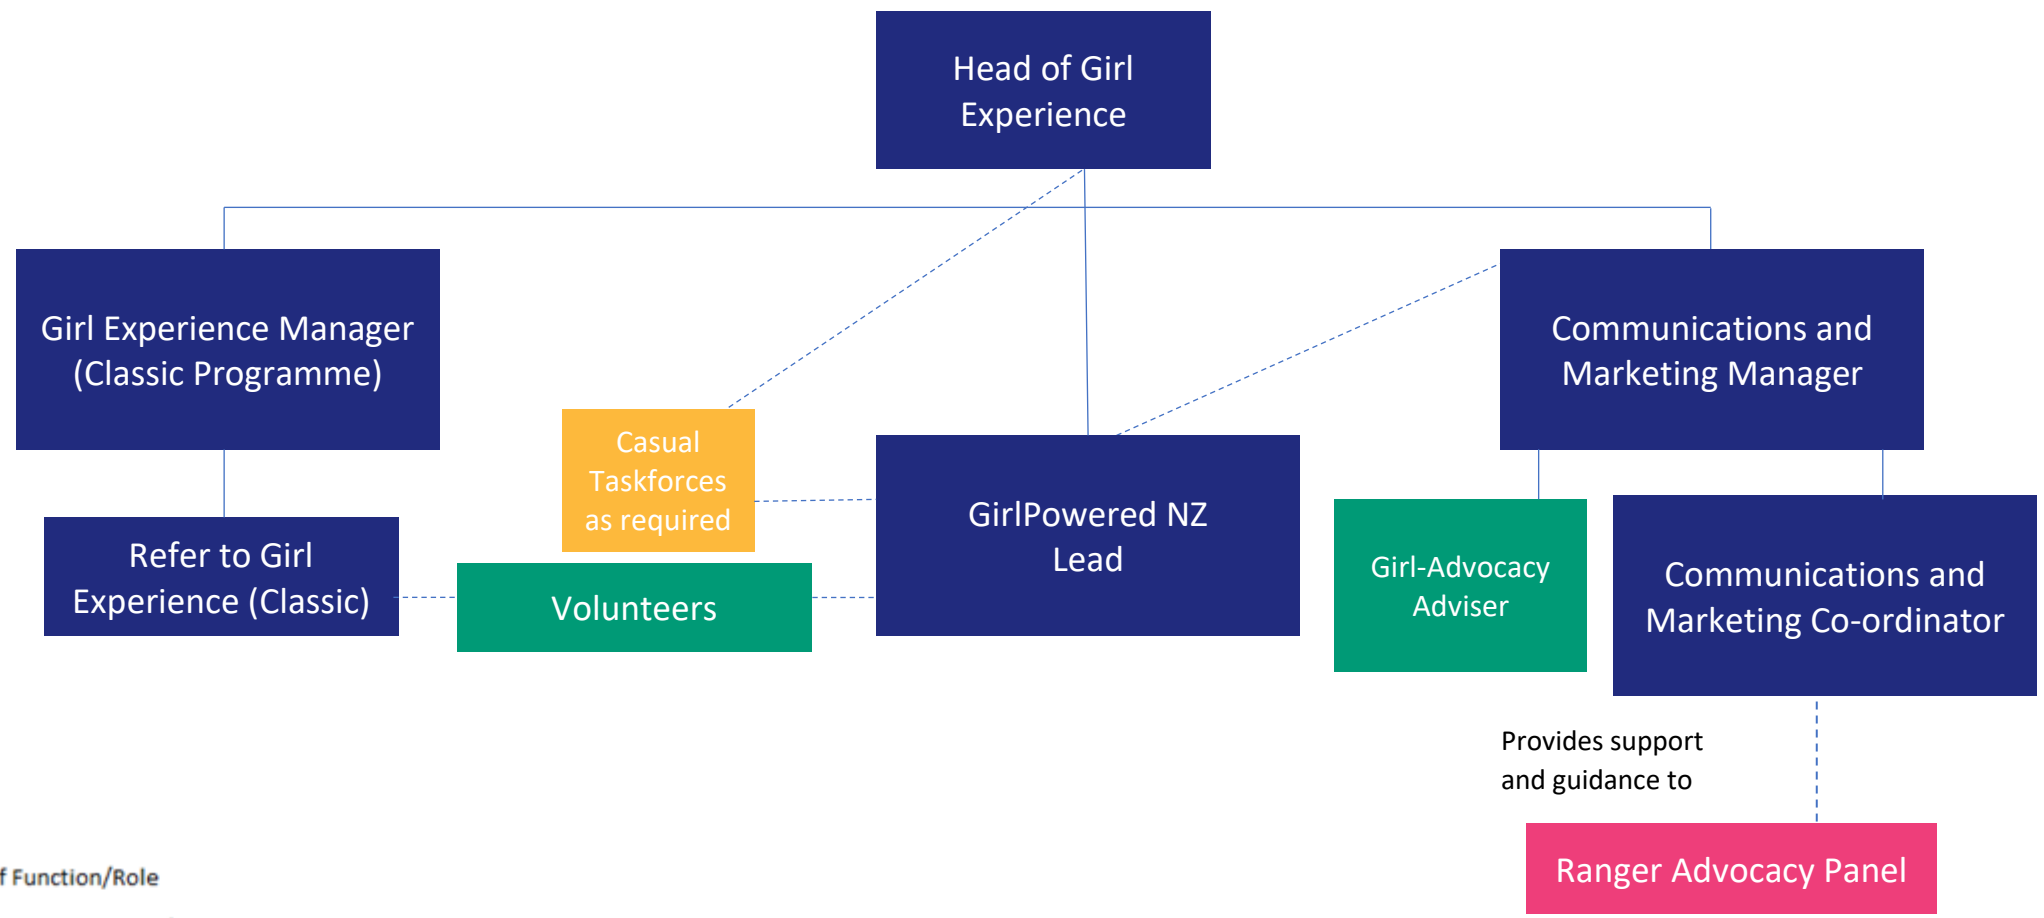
Head of Girl Experience

Girl Experience Manager (Classic Programme)

Communications and Marketing Manager

Casual Taskforces as required

GirlPowered NZ Lead

Refer to Girl Experience (Classic)

Volunteers

Girl-Advocacy Adviser

Communications and Marketing Co-ordinator

Provides support and guidance to

Ranger Advocacy Panel

f Function/Role